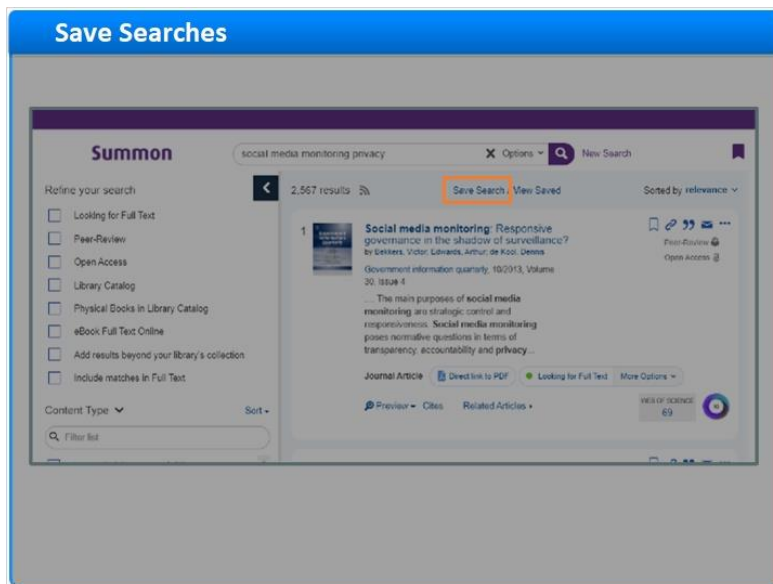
Save Searches

Summon

social media monitoring privacy

Options

New Search

Refine your search

Looking for Full Text

Peer-Review

Open Access

Library Catalog

Physical Books in Library Catalog

eBook Full Text Online

Add results beyond your library's collection

Include matches in Full Text

Content Type

Sort

Filter list

2,567 results

Save Search

View Saved

Sorted by relevance

1

Social media monitoring: Responsive governance in the shadow of surveillance?

by Bekkers, Victor; Edwards, Arthur; de Kool, Dennis

Government information quarterly, 10/2013, Volume 30, Issue 4

... The main purposes of social media monitoring are strategic control and responsiveness. Social media monitoring poses normative questions in terms of transparency, accountability and privacy...

Peer-Review

Open Access

Journal Article

Direct link to PDF

Looking for Full Text

More Options

Preview

Cites

Related Articles

WEB OF SCIENCE

69